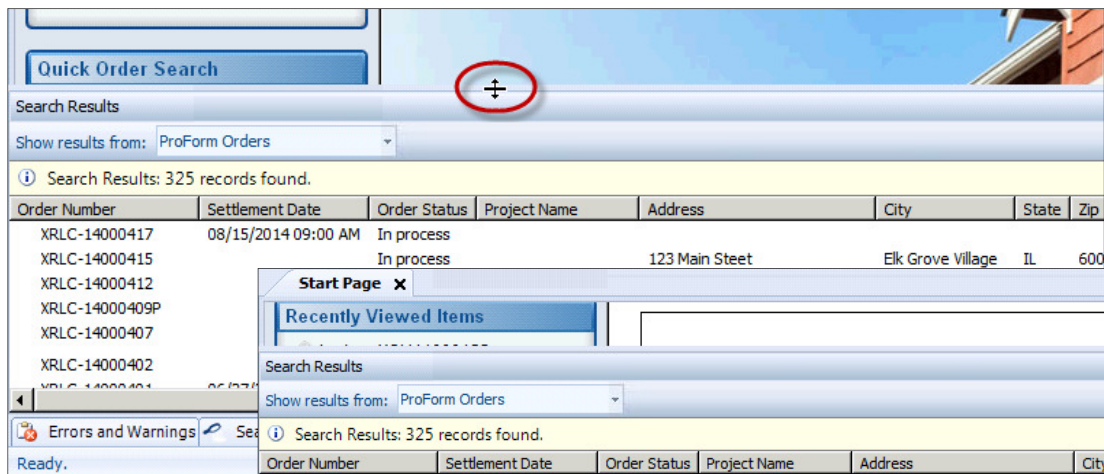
Quick Order Search

Search Results

Show results from: ProForm Orders

Search Results: 325 records found.

| Order Number | Settlement Date | Order Status | Project Name | Address | City | State | Zip |
|---|---|---|---|---|---|---|---|
| XRLC-14000417 | 08/15/2014 09:00 AM | In process | | | | | |
| XRLC-14000415 | | In process | | 123 Main Steet | Elk Grove Village | IL | 600 |
| XRLC-14000412 | | | | | | | |
| XRLC-14000409P | | | | | | | |
| XRLC-14000407 | | | | | | | |
| XRLC-14000402 | | | | | | | |
| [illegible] | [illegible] | | | | | | |

Errors and Warnings Sea

Ready.

Start Page

Recently Viewed Items

Search Results

Show results from: ProForm Orders

Search Results: 325 records found.

| Order Number | Settlement Date | Order Status | Project Name | Address | City |
|---|---|---|---|---|---|